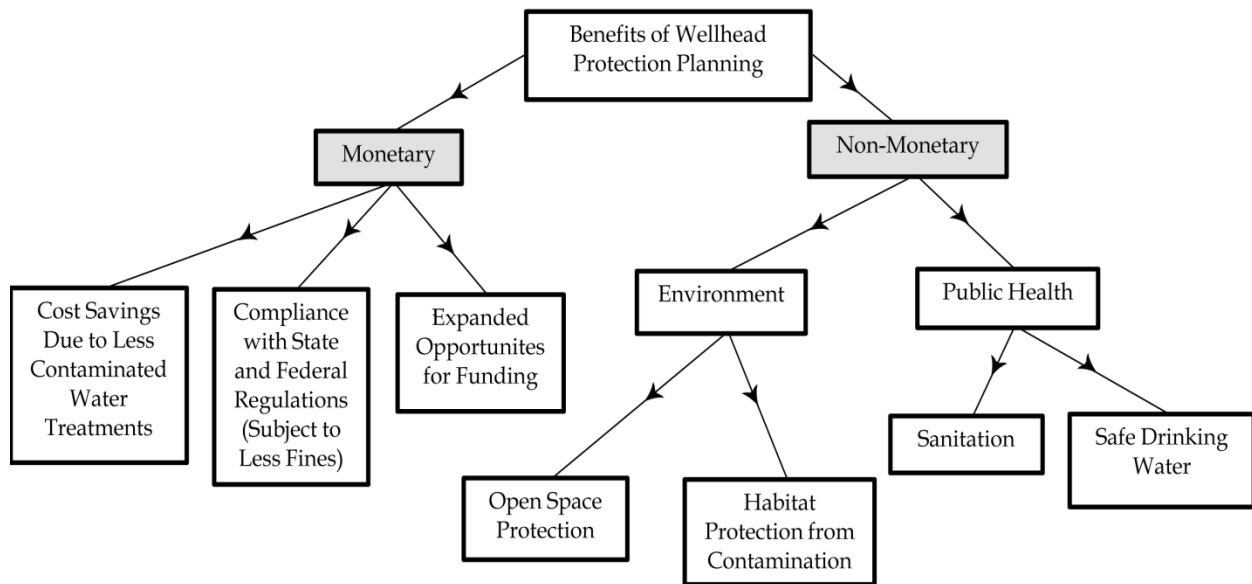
Benefits of Wellhead Protection Planning

Monetary

Non-Monetary

Cost Savings Due to Less Contaminated Water Treatments

Compliance with State and Federal Regulations (Subject to Less Fines)

Expanded Opportunites for Funding

Environment

Public Health

Open Space Protection

Habitat Protection from Contamination

Sanitation

Safe Drinking Water